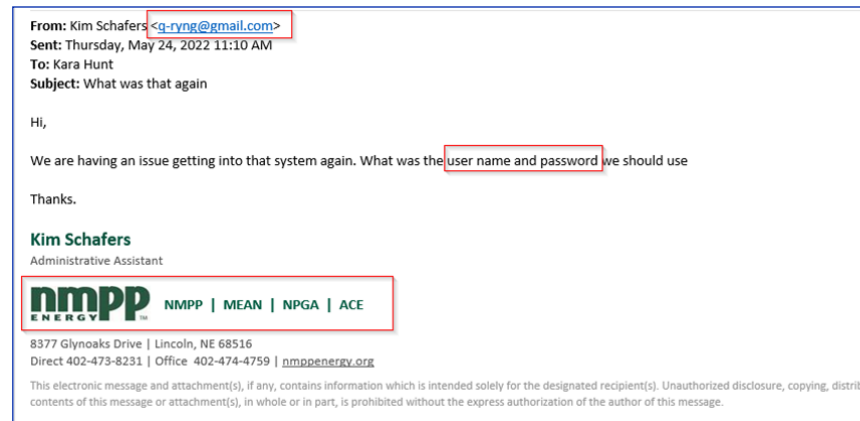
From: Kim Schafers <q-ryng@gmail.com>
Sent: Thursday, May 24, 2022 11:10 AM
To: Kara Hunt
Subject: What was that again

Hi,

We are having an issue getting into that system again. What was the user name and password we should use

Thanks.

Kim Schafers
Administrative Assistant

nmpp ENERGY™ NMPP | MEAN | NPGA | ACE

8377 Glynoaks Drive | Lincoln, NE 68516
Direct 402-473-8231 | Office 402-474-4759 | nmppenergy.org

This electronic message and attachment(s), if any, contains information which is intended solely for the designated recipient(s). Unauthorized disclosure, copying, distrib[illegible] contents of this message or attachment(s), in whole or in part, is prohibited without the express authorization of the author of this message.